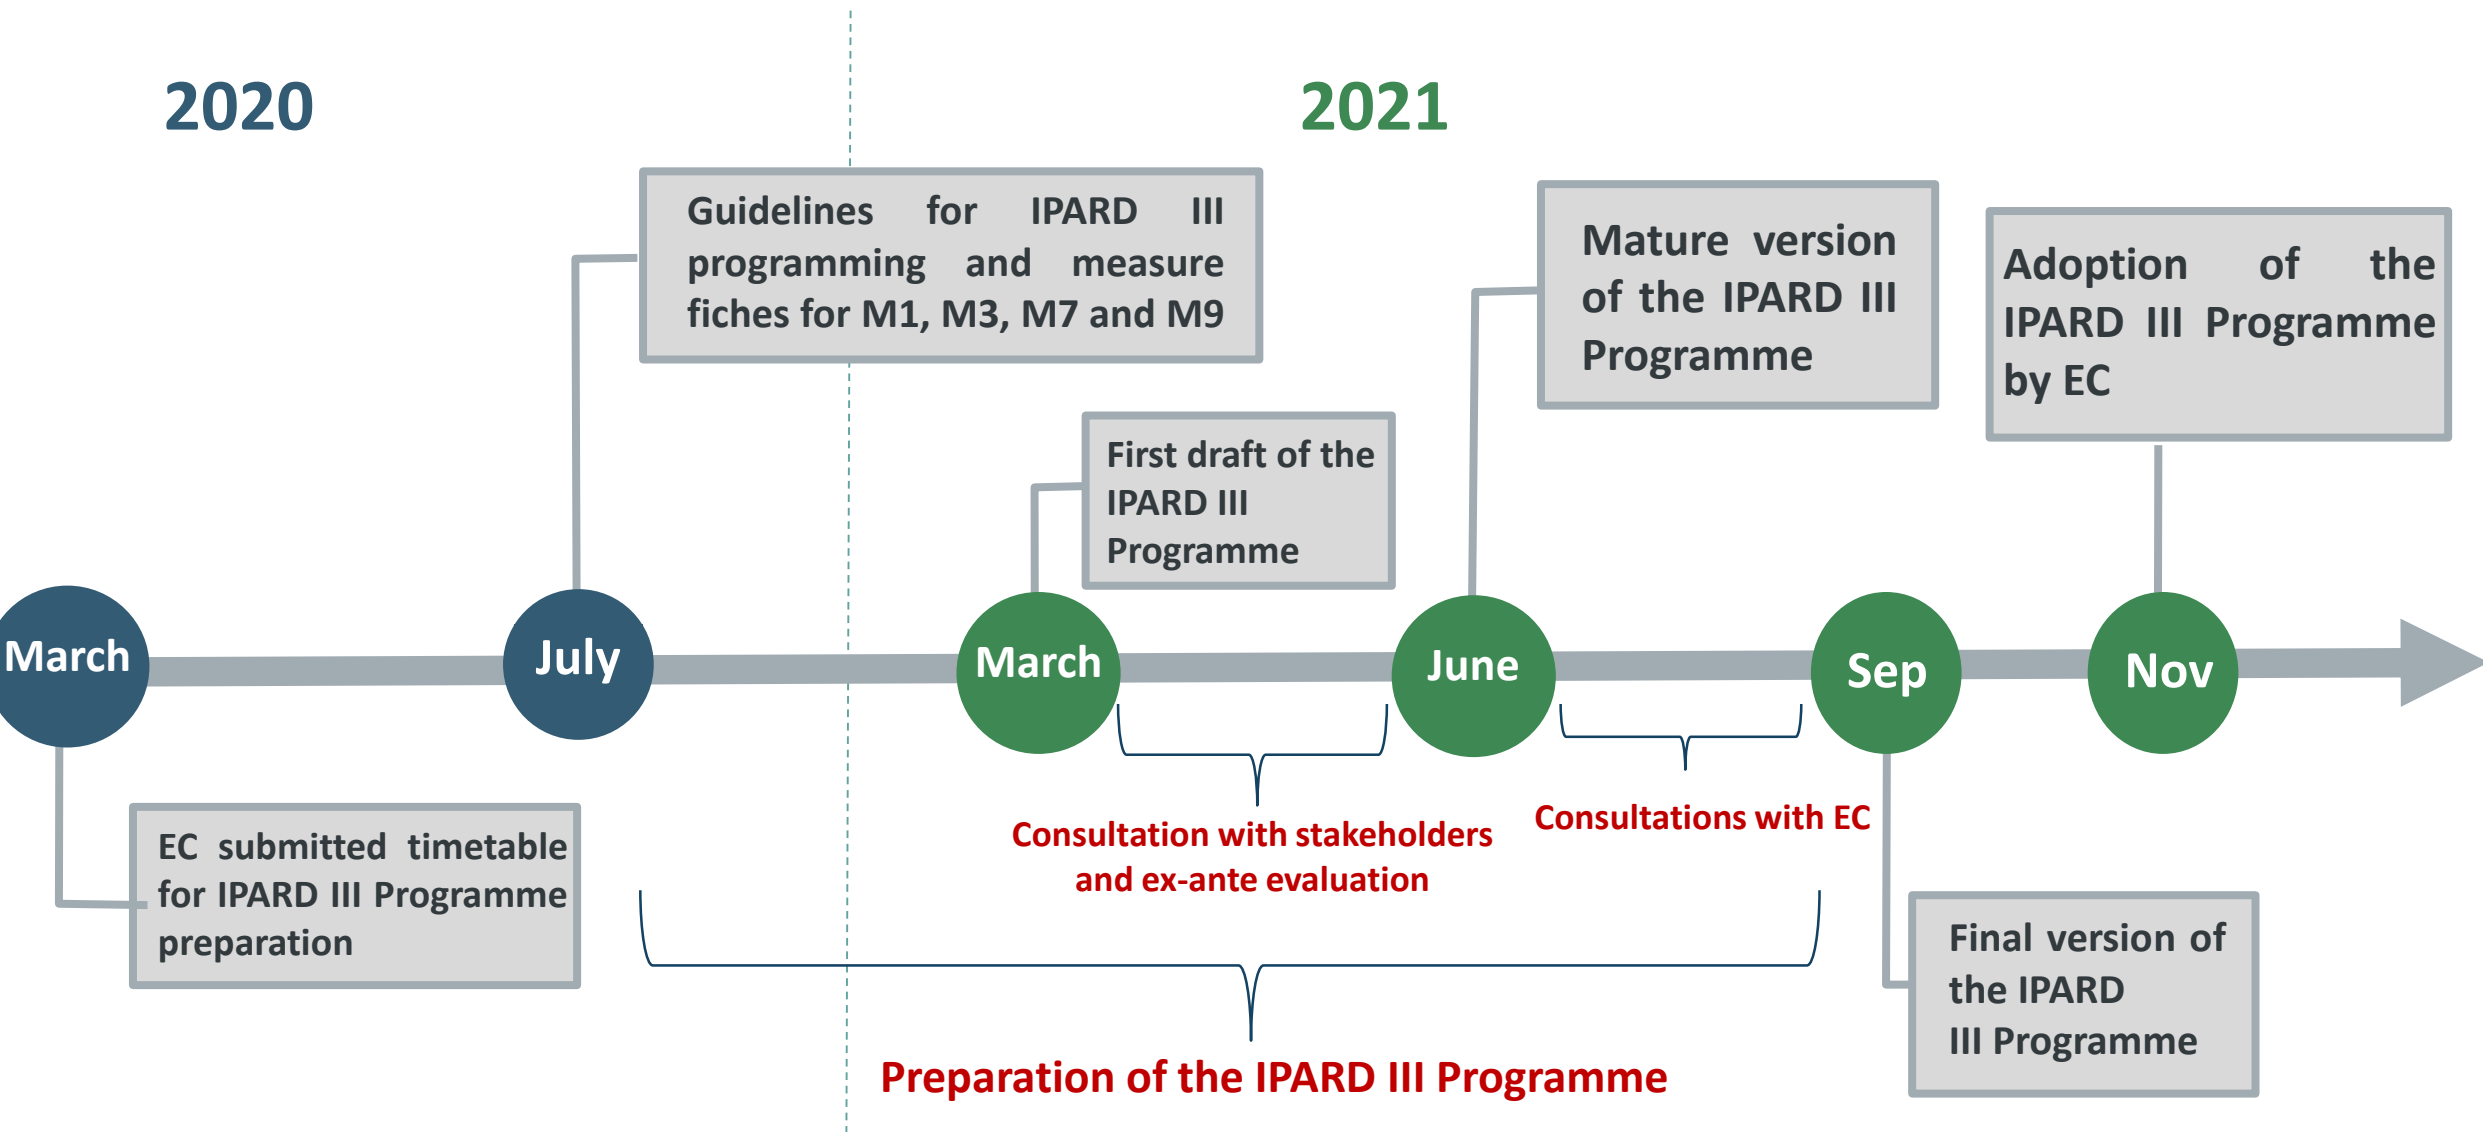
2020

2021

Guidelines for IPARD III programming and measure fiches for M1, M3, M7 and M9

Mature version of the IPARD III Programme

Adoption of the IPARD III Programme by EC

First draft of the IPARD III Programme

March

July

March

June

Sep

Nov

Consultation with stakeholders and ex-ante evaluation

Consultations with EC

EC submitted timetable for IPARD III Programme preparation

Final version of the IPARD III Programme

Preparation of the IPARD III Programme